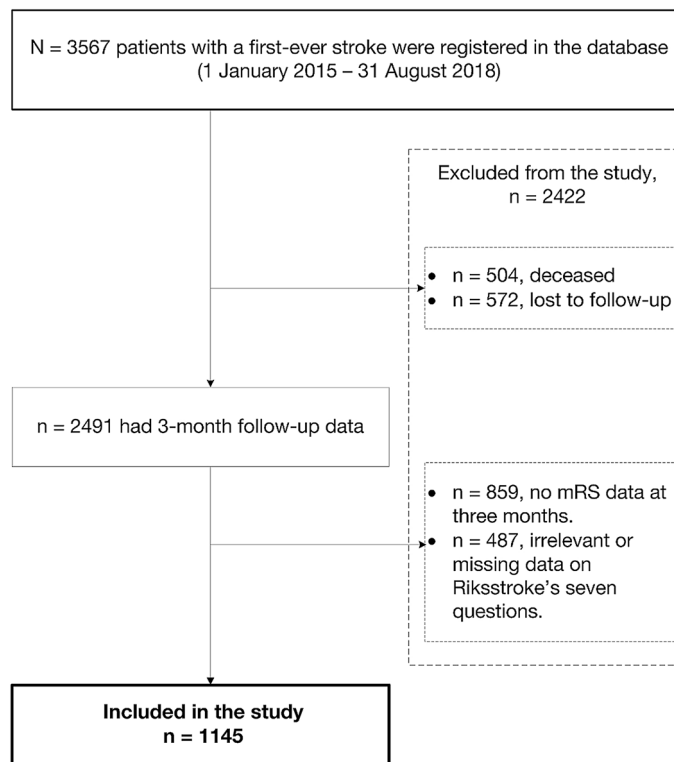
N = 3567 patients with a first-ever stroke were registered in the database (1 January 2015 – 31 August 2018)

Excluded from the study, n = 2422

- n = 504, deceased
- n = 572, lost to follow-up

n = 2491 had 3-month follow-up data

- n = 859, no mRS data at three months.
- n = 487, irrelevant or missing data on Riksstroke's seven questions.

**Included in the study n = 1145**